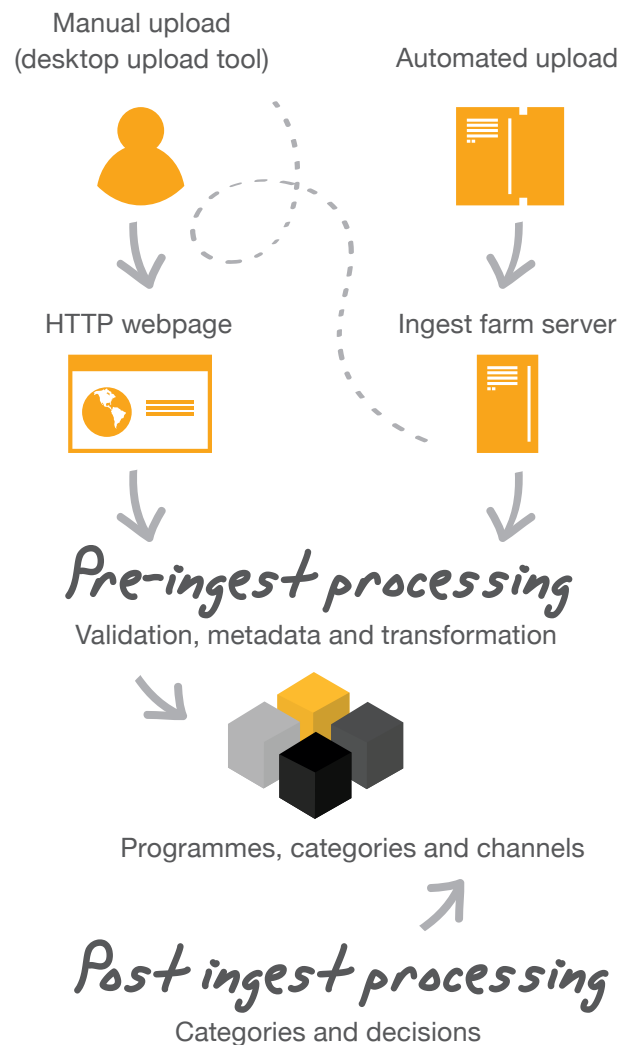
Manual upload
(desktop upload tool)

Automated upload

HTTP webpage

Ingest farm server

Pre-ingest processing
Validation, metadata and transformation

Programmes, categories and channels

Post ingest processing
Categories and decisions